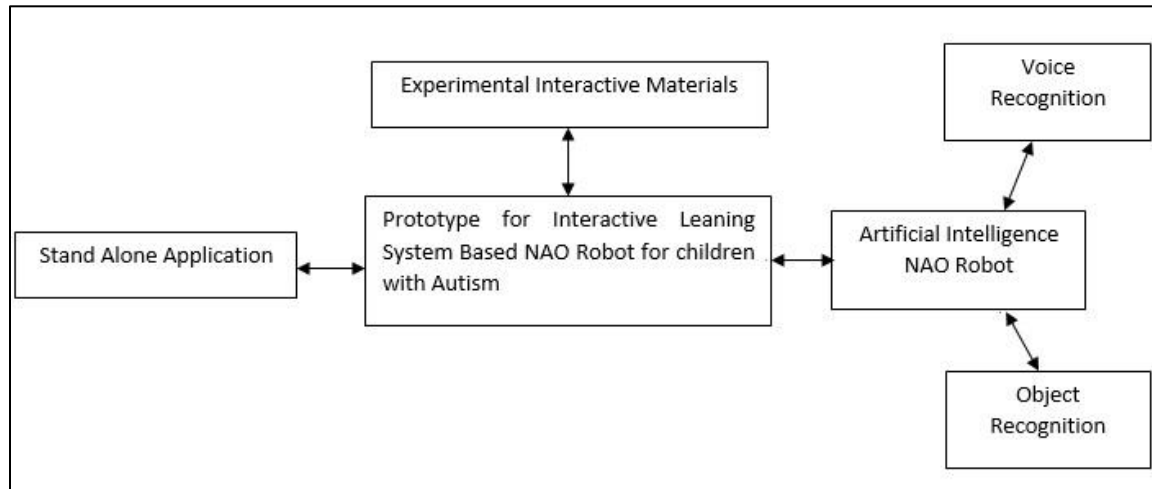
Experimental Interactive Materials

Voice Recognition

Stand Alone Application

Prototype for Interactive Leaning System Based NAO Robot for children with Autism

Artificial Intelligence NAO Robot

Object Recognition